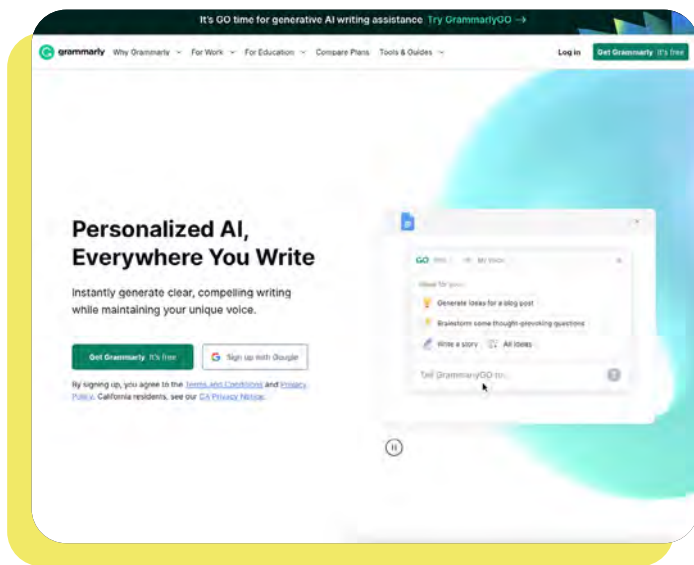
It's GO time for generative AI writing assistance Try GrammarlyGO →

grammarly Why Grammarly For Work For Education Compare Plans Tools & Guides Log in Get Grammarly It's free

Personalized AI, Everywhere You Write

Instantly generate clear, compelling writing while maintaining your unique voice.

Get Grammarly It's free

Sign up with Google

By signing up, you agree to the Terms and Conditions and Privacy Policy. California residents, see our CA Privacy Notice.

GO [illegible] My Voice

Ideas for you

Generate ideas for a blog post

Brainstorm some thought-provoking questions

Write a story All ideas

Tell GrammarlyGO to...